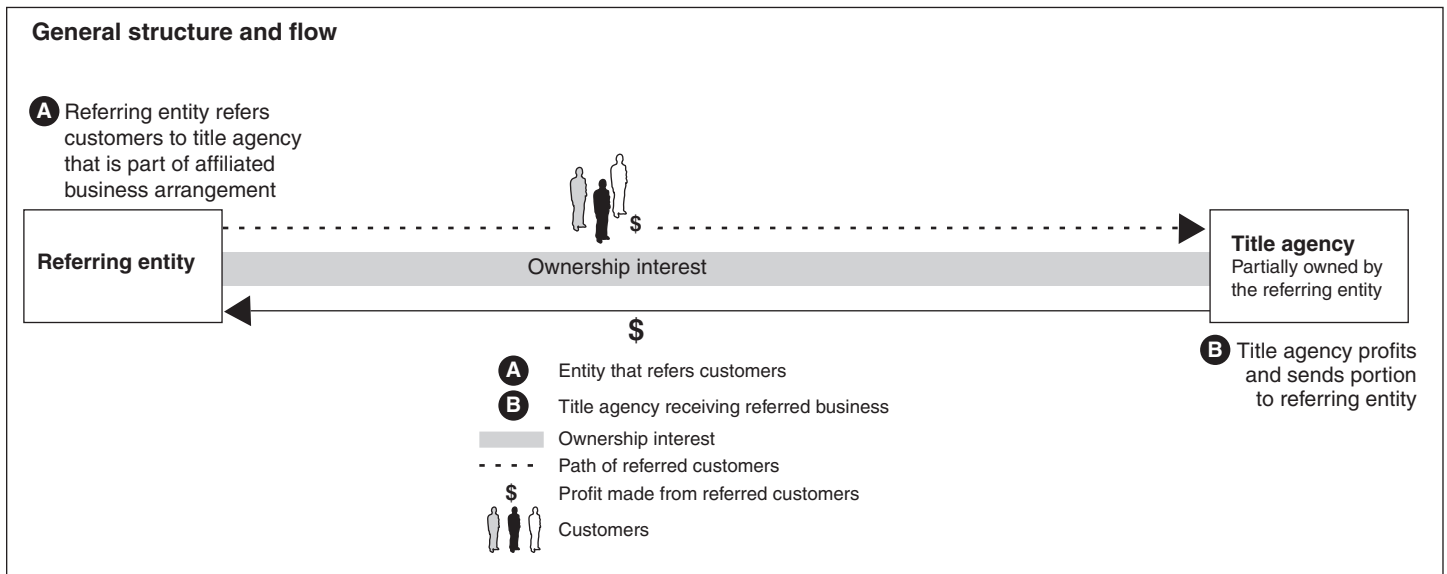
General structure and flow

A Referring entity refers customers to title agency that is part of affiliated business arrangement

$

Referring entity

Ownership interest

Title agency
Partially owned by the referring entity

$

B Title agency profits and sends portion to referring entity

A Entity that refers customers
B Title agency receiving referred business
Ownership interest
Path of referred customers
$ Profit made from referred customers
Customers